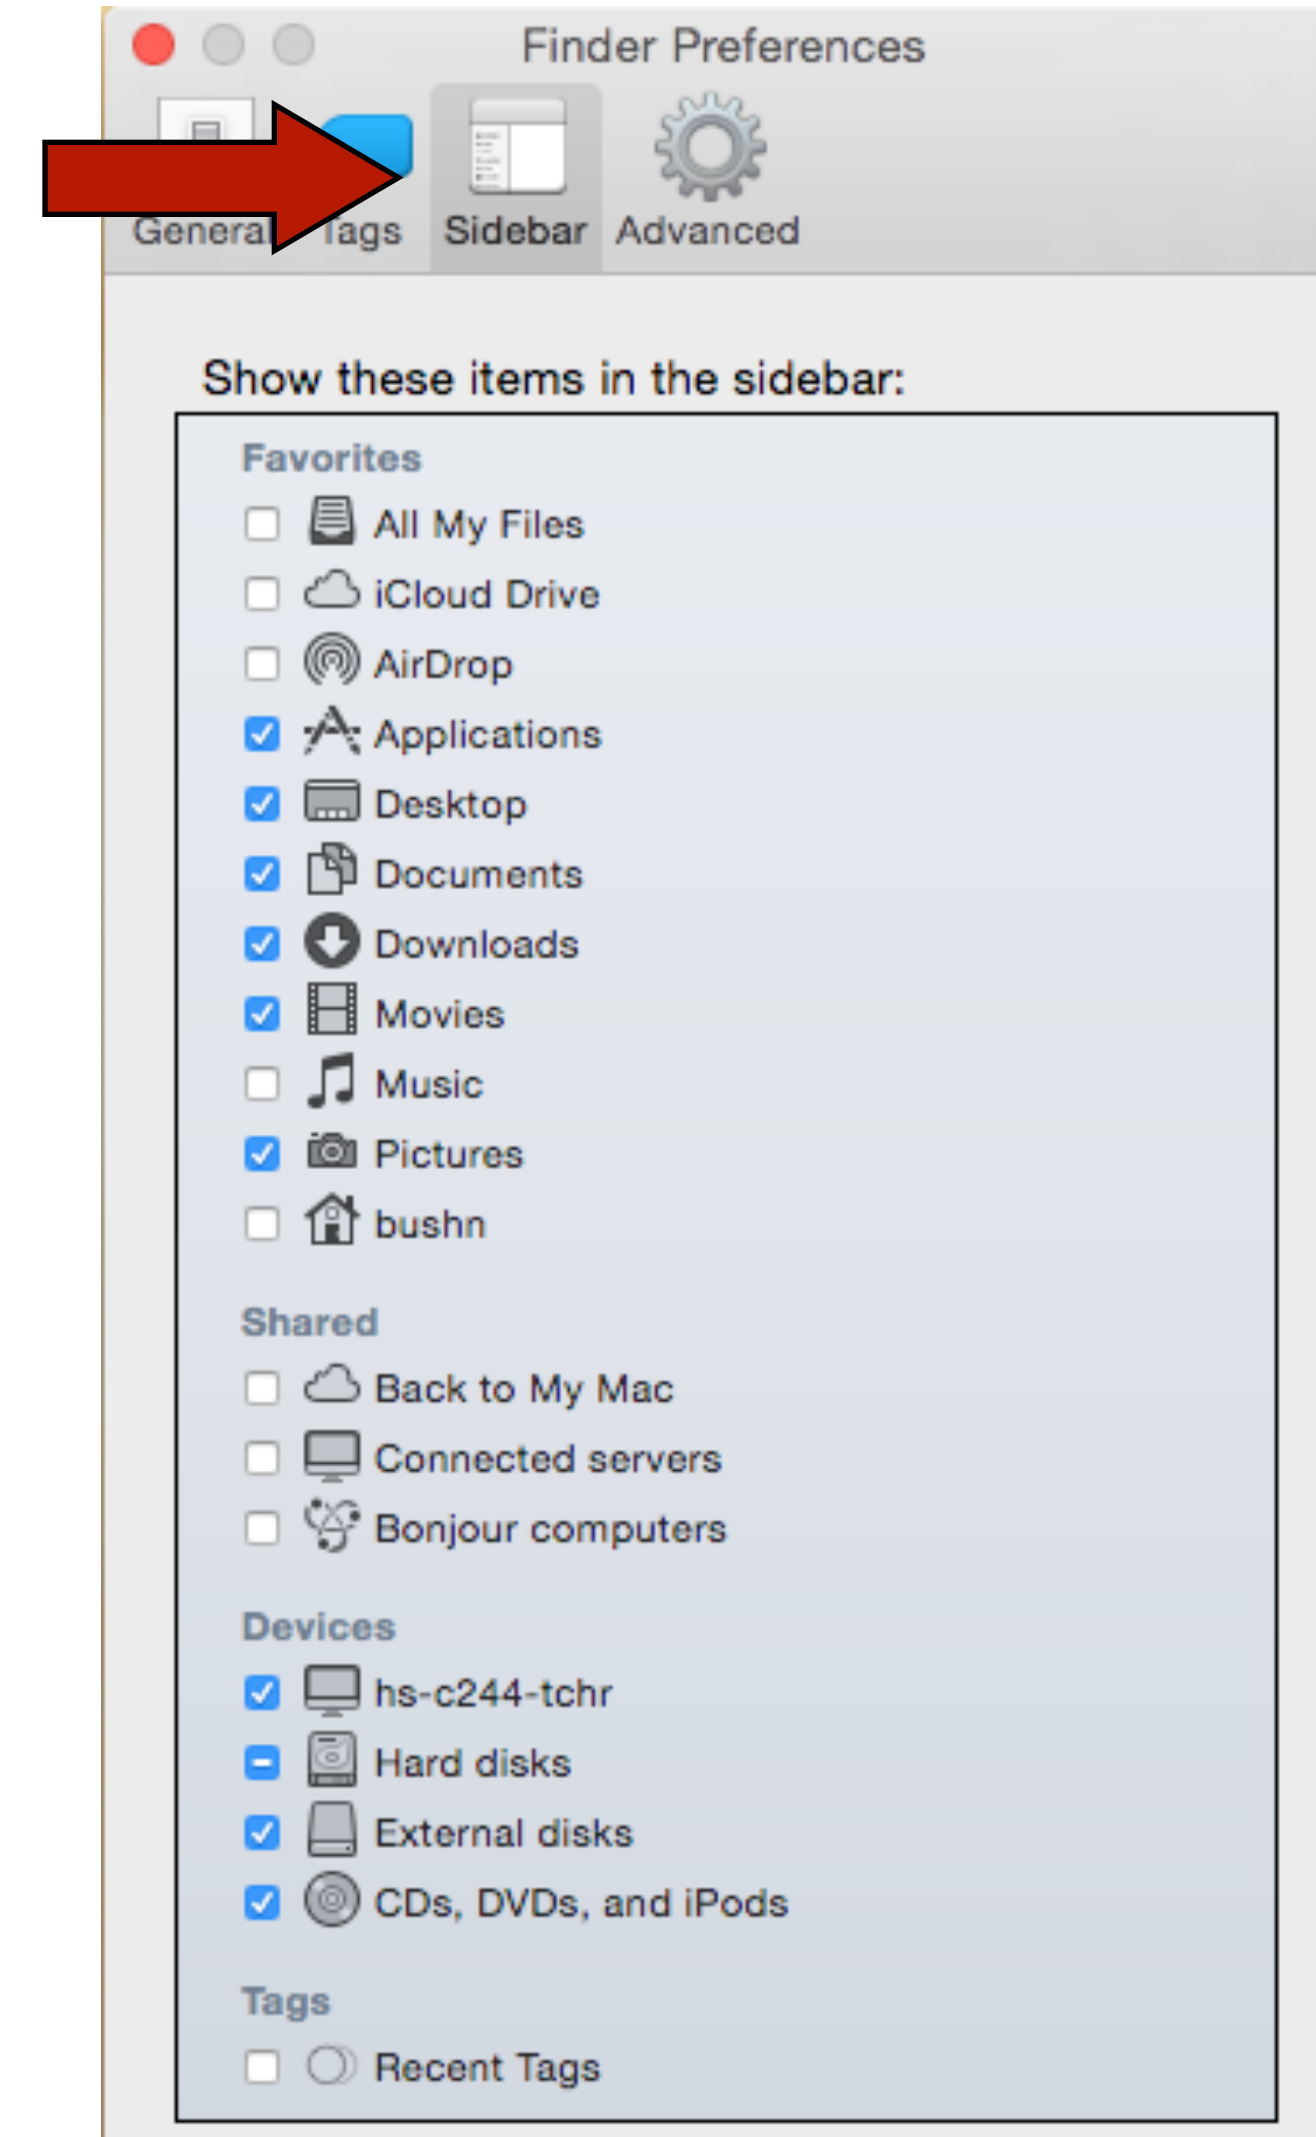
Finder Preferences

Genera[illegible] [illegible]ags Sidebar Advanced

Show these items in the sidebar:

Favorites

All My Files

iCloud Drive

AirDrop

Applications

Desktop

Documents

Downloads

Movies

Music

Pictures

bushn

Shared

Back to My Mac

Connected servers

Bonjour computers

Devices

hs-c244-tchr

Hard disks

External disks

CDs, DVDs, and iPods

Tags

Recent Tags